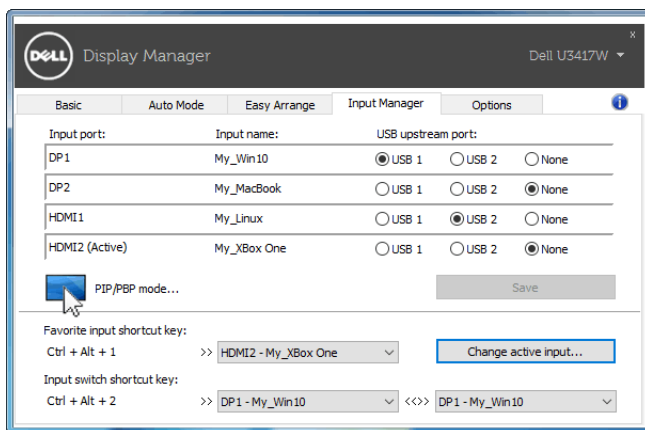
DELL Display Manager

Dell U3417W

x

Basic | Auto Mode | Easy Arrange | Input Manager | Options

| Input port: | Input name: | USB upstream port: | | |
|---|---|---|---|---|
| DP1 | My_Win10 | USB 1 | USB 2 | None |
| DP2 | My_MacBook | USB 1 | USB 2 | None |
| HDMI1 | My_Linux | USB 1 | USB 2 | None |
| HDMI2 (Active) | My_XBox One | USB 1 | USB 2 | None |

PIP/PBP mode...

Save

Favorite input shortcut key:

Ctrl + Alt + 1 >> HDMI2 - My_XBox One

Change active input...

Input switch shortcut key:

Ctrl + Alt + 2 >> DP1 - My_Win10 <<>> DP1 - My_Win10